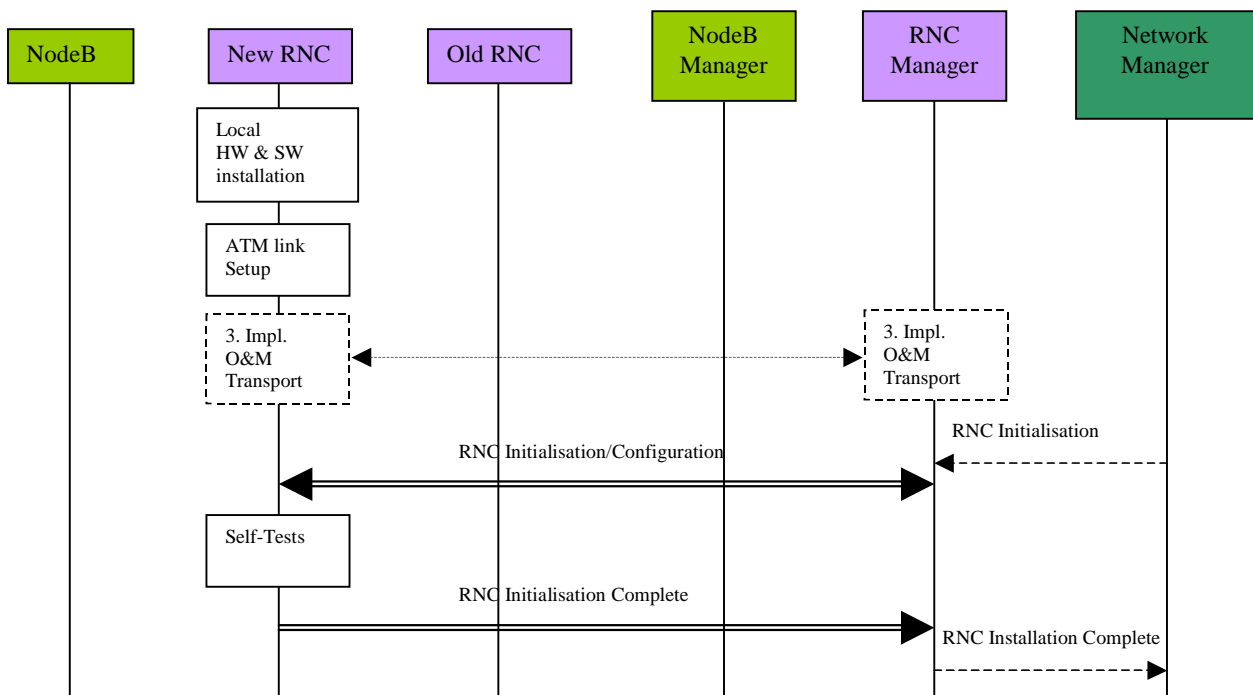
NodeB

New RNC

Old RNC

NodeB Manager

RNC Manager

Network Manager

Local HW & SW installation

ATM link Setup

3. Impl. O&M Transport

3. Impl. O&M Transport

RNC Initialisation

RNC Initialisation/Configuration

Self-Tests

RNC Initialisation Complete

RNC Installation Complete